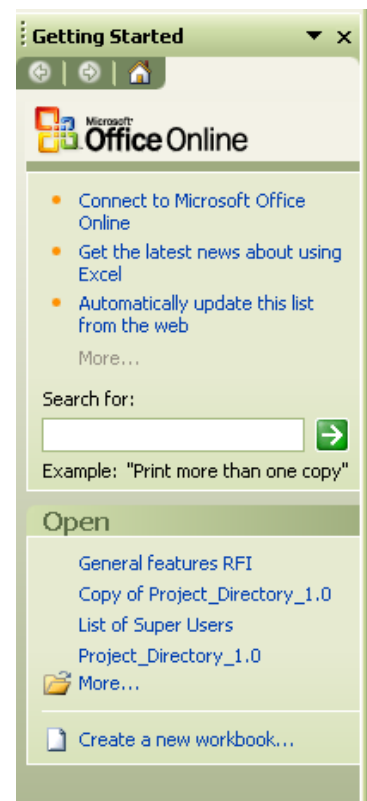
Getting Started

Microsoft Office Online

- Connect to Microsoft Office Online
- Get the latest news about using Excel
- Automatically update this list from the web

More...

Search for:

Example: "Print more than one copy"

Open

General features RFI
Copy of Project_Directory_1.0
List of Super Users
Project_Directory_1.0
More...

Create a new workbook...